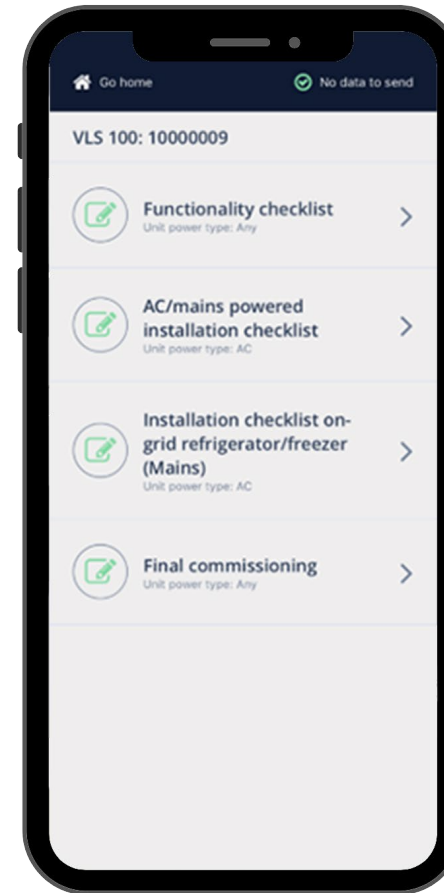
Go home

No data to send

VLS 100: 10000009

Functionality checklist
Unit power type: Any

AC/mains powered installation checklist
Unit power type: AC

Installation checklist on-grid refrigerator/freezer (Mains)
Unit power type: AC

Final commissioning
Unit power type: Any